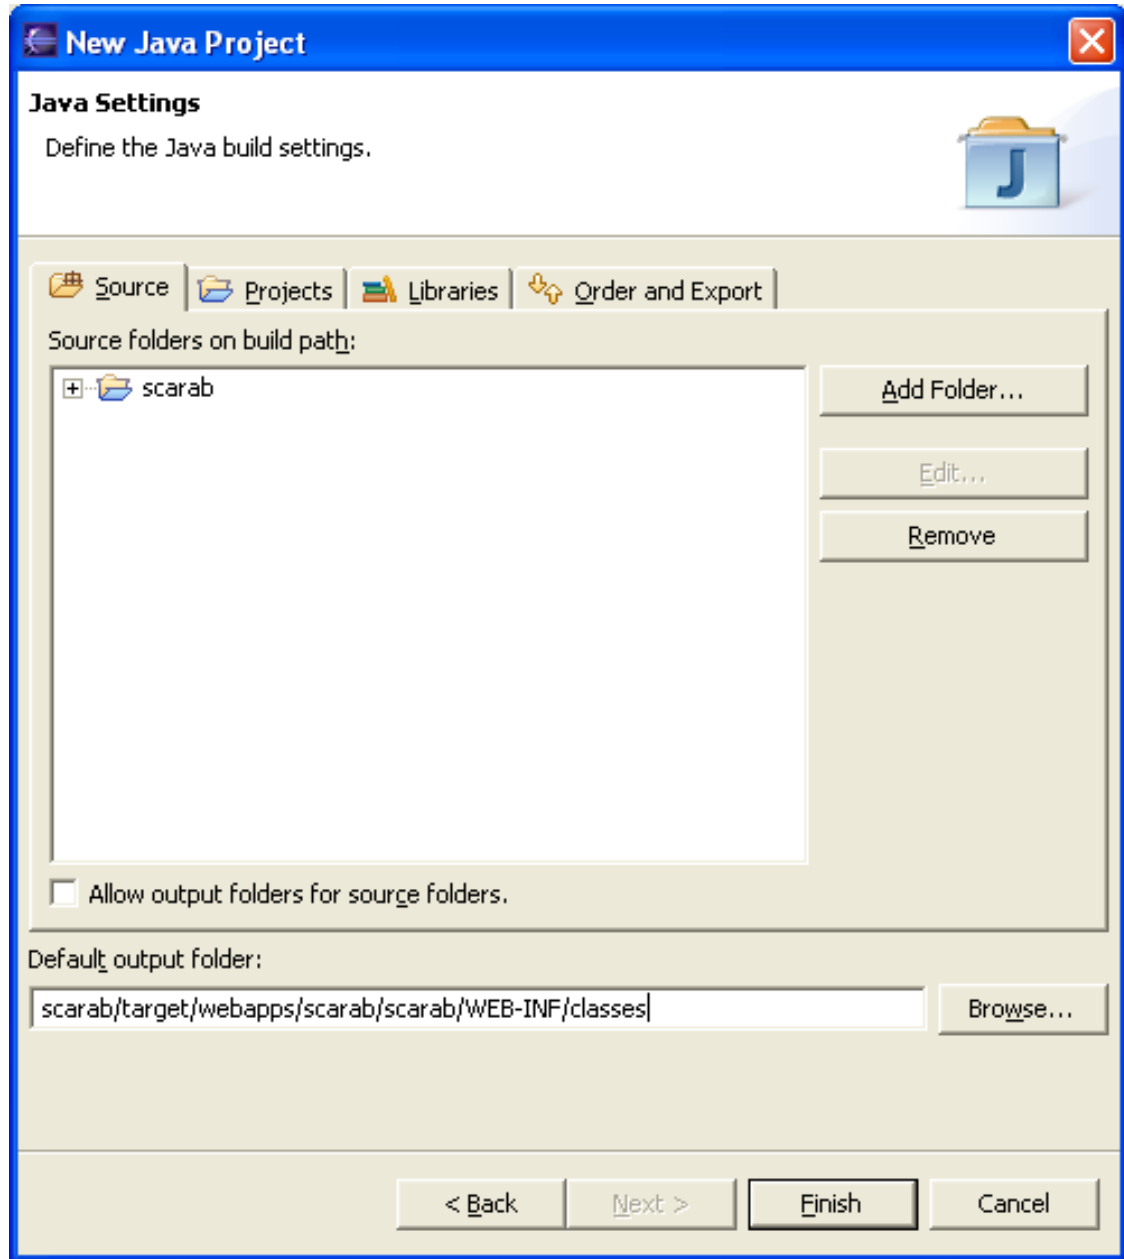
New Java Project

Java Settings

Define the Java build settings.

Source | Projects | Libraries | Order and Export

Source folders on build path:

scarab

Add Folder...

Edit...

Remove

Allow output folders for source folders.

Default output folder:

scarab/target/webapps/scarab/scarab/WEB-INF/classes

Browse...

< Back | Next > | Finish | Cancel